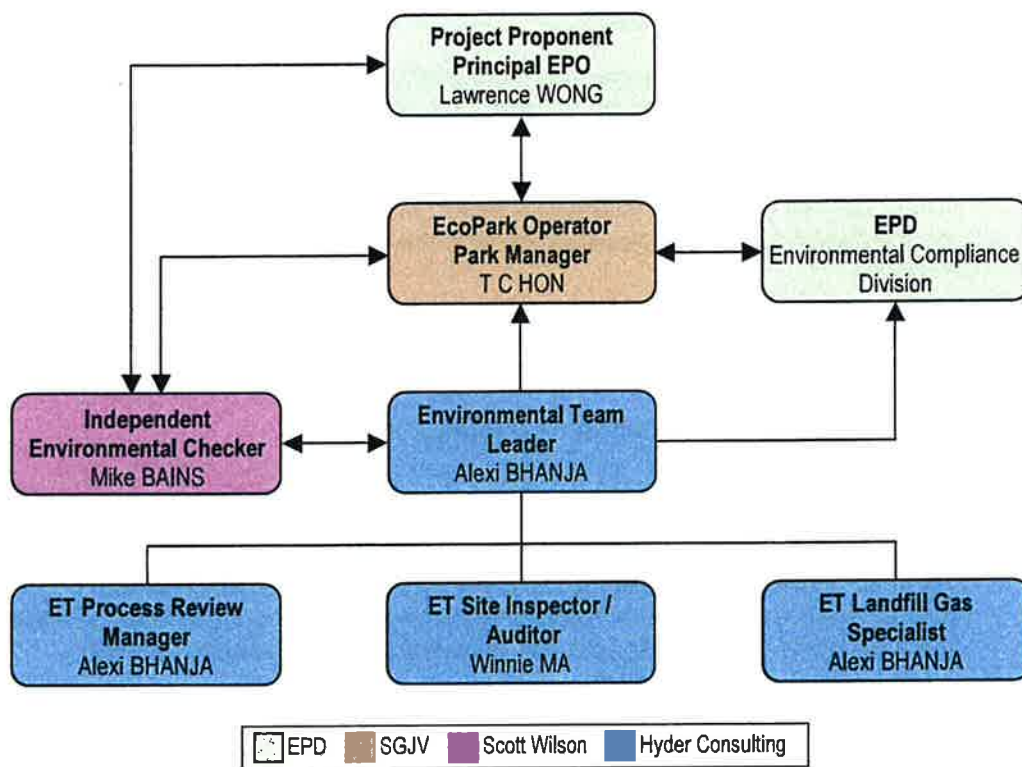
Project Proponent
Principal EPO
Lawrence WONG

EcoPark Operator
Park Manager
T C HON

EPD
Environmental Compliance Division

Independent Environmental Checker
Mike BAINS

Environmental Team Leader
Alexi BHANJA

ET Process Review Manager
Alexi BHANJA

ET Site Inspector / Auditor
Winnie MA

ET Landfill Gas Specialist
Alexi BHANJA

EPD SGJV Scott Wilson Hyder Consulting